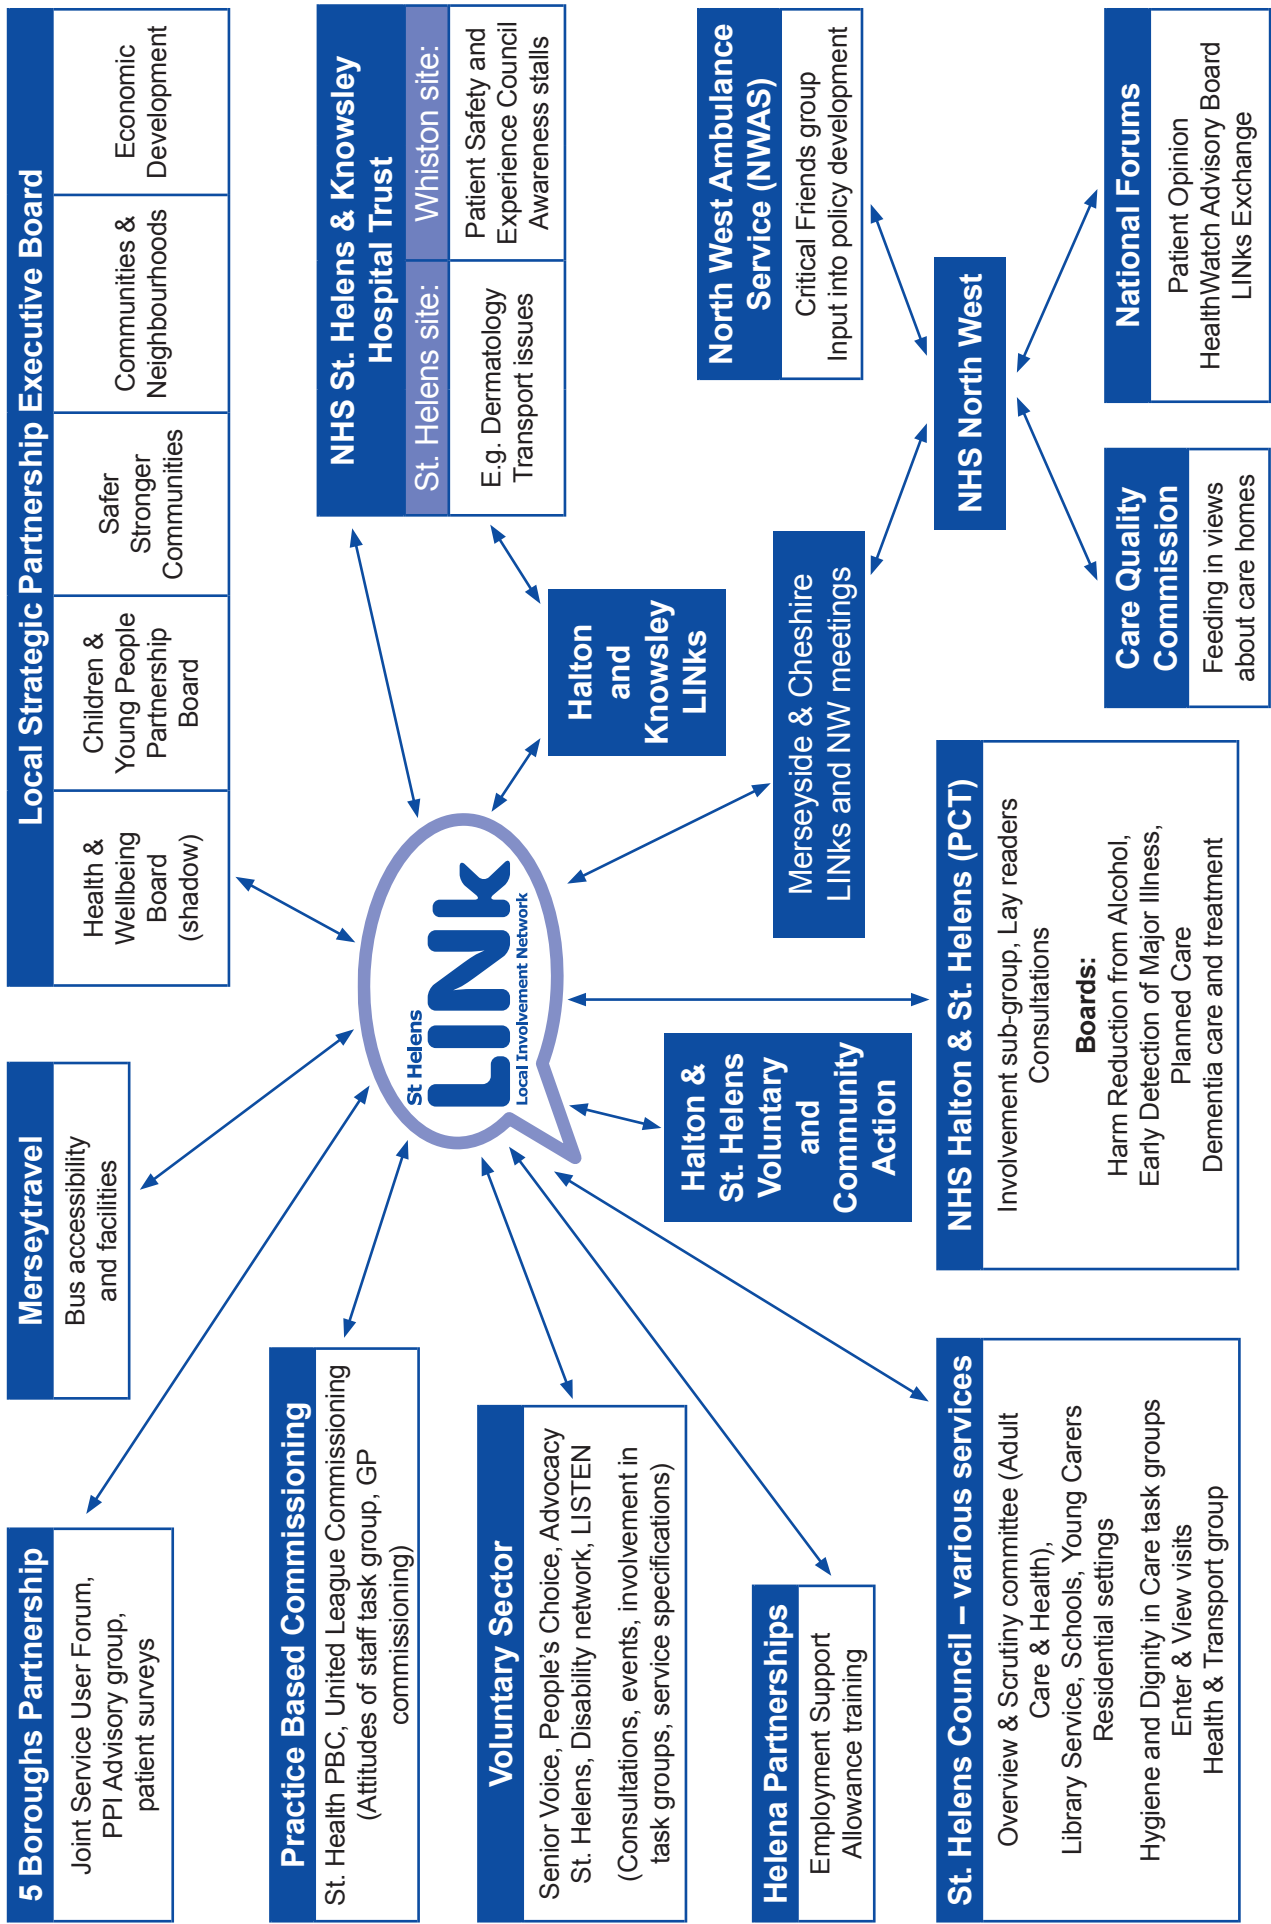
Local Strategic Partnership Executive Board

Health & Wellbeing Board (shadow)

Children & Young People Partnership Board

Safer Stronger Communities

Communities & Neighbourhoods

Economic Development

NHS St. Helens & Knowsley Hospital Trust

St. Helens site:

E.g. Dermatology Transport issues

Whiston site:

Patient Safety and Experience Council Awareness stalls

North West Ambulance Service (NWAS)

Critical Friends group Input into policy development

National Forums

Patient Opinion HealthWatch Advisory Board LINKs Exchange

NHS North West

Care Quality Commission

Feeding in views about care homes

Halton and Knowsley LINKs

Merseyside & Cheshire LINKs and NW meetings

St Helens LINk Local Involvement Network

NHS Halton & St. Helens (PCT)

Involvement sub-group, Lay readers Consultations

Boards:

Harm Reduction from Alcohol, Early Detection of Major Illness, Planned Care Dementia care and treatment

Halton & St. Helens Voluntary and Community Action

Merseytravel

Bus accessibility and facilities

5 Boroughs Partnership

Joint Service User Forum, PPI Advisory group, patient surveys

Practice Based Commissioning

St. Health PBC, United League Commissioning (Attitudes of staff task group, GP commissioning)

Voluntary Sector

Senior Voice, People's Choice, Advocacy St. Helens, Disability network, LISTEN (Consultations, events, involvement in task groups, service specifications)

Helena Partnerships

Employment Support Allowance training

St. Helens Council – various services

Overview & Scrutiny committee (Adult Care & Health), Library Service, Schools, Young Carers Residential settings Hygiene and Dignity in Care task groups Enter & View visits Health & Transport group